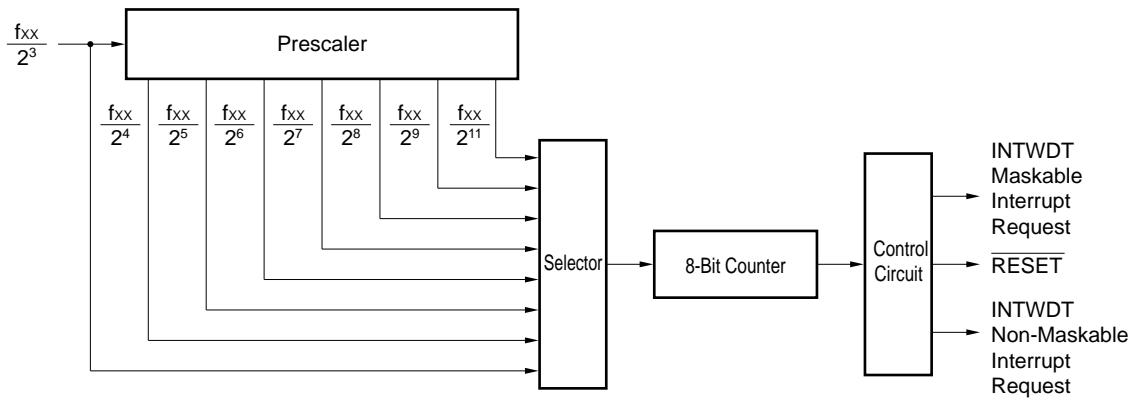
$\frac{f_{XX}}{2^3}$

Prescaler

$\frac{f_{XX}}{2^4}$ $\frac{f_{XX}}{2^5}$ $\frac{f_{XX}}{2^6}$ $\frac{f_{XX}}{2^7}$ $\frac{f_{XX}}{2^8}$ $\frac{f_{XX}}{2^9}$ $\frac{f_{XX}}{2^{11}}$

Selector

8-Bit Counter

Control Circuit

INTWDT Maskable Interrupt Request

$\overline{\text{RESET}}$

INTWDT Non-Maskable Interrupt Request